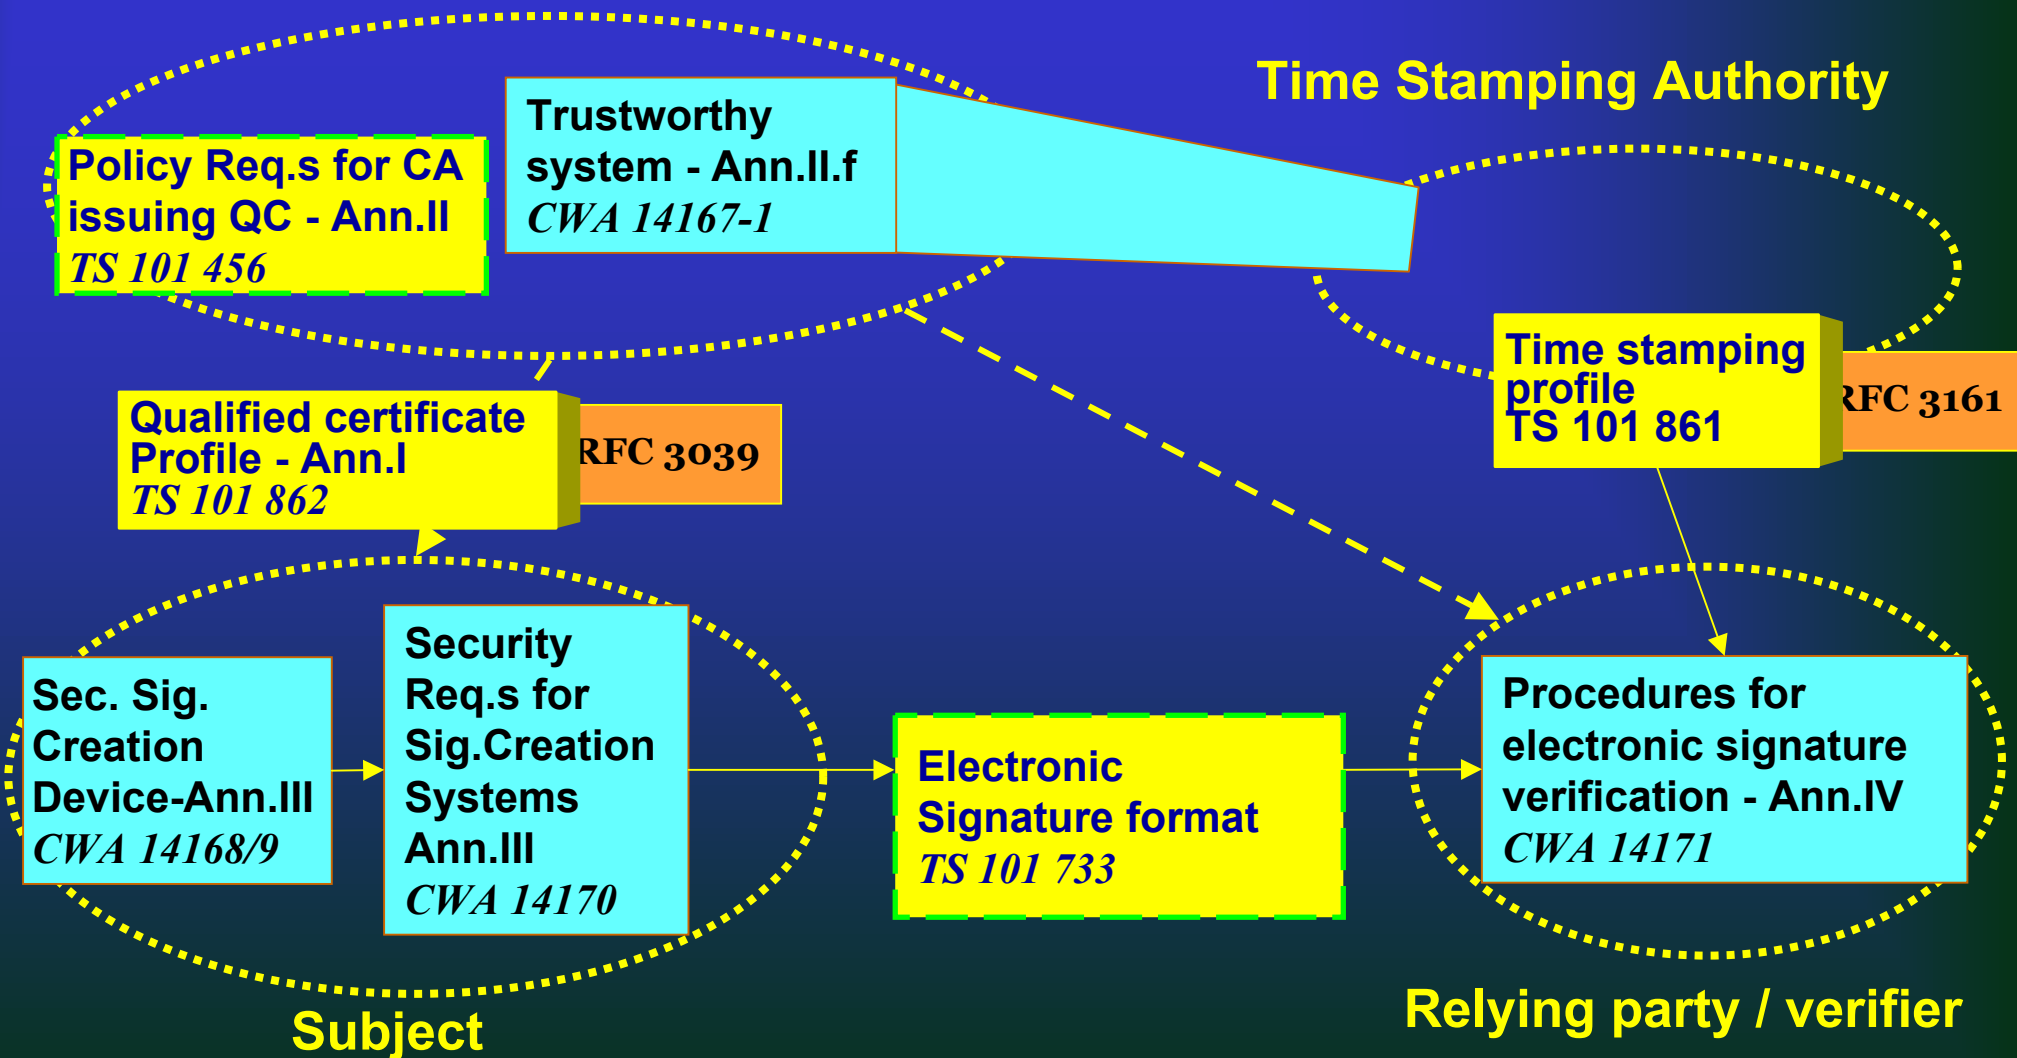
Time Stamping Authority

Policy Req.s for CA issuing QC - Ann.II
TS 101 456

Trustworthy system - Ann.II.f
CWA 14167-1

Time stamping profile
TS 101 861

RFC 3161

Qualified certificate Profile - Ann.I
TS 101 862

RFC 3039

Sec. Sig. Creation Device-Ann.III
CWA 14168/9

Security Req.s for Sig.Creation Systems Ann.III
CWA 14170

Electronic Signature format
TS 101 733

Procedures for electronic signature verification - Ann.IV
CWA 14171

Subject

Relying party / verifier